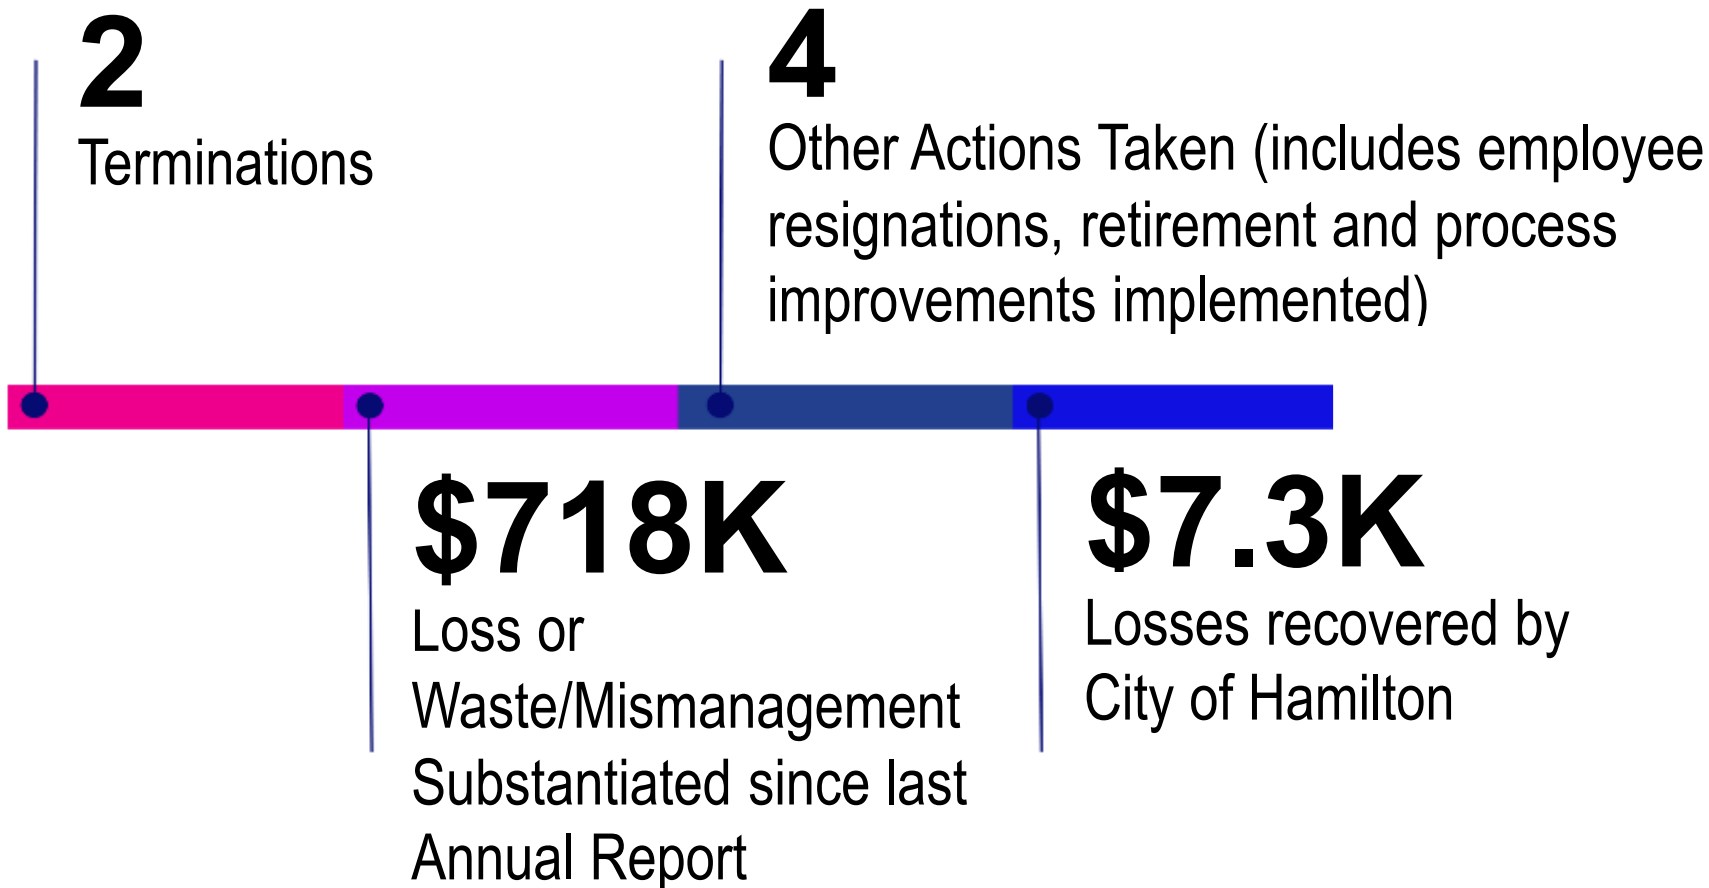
2
Terminations

4
Other Actions Taken (includes employee resignations, retirement and process improvements implemented)

$718K
Loss or Waste/Mismanagement Substantiated since last Annual Report

$7.3K
Losses recovered by City of Hamilton